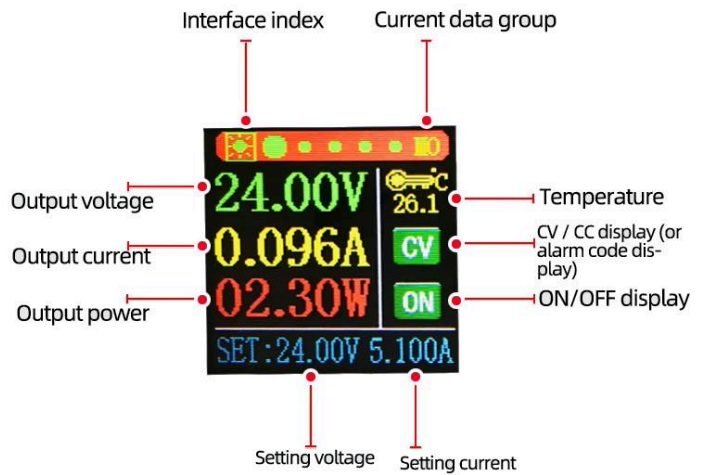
Interface index

Current data group

Output voltage

24.00V

Output current

0.096A

Output power

02.30W

°C
26.1

Temperature

CV

CV / CC display (or alarm code display)

ON

ON/OFF display

M0

SET:24.00V 5.100A

Setting voltage

Setting current